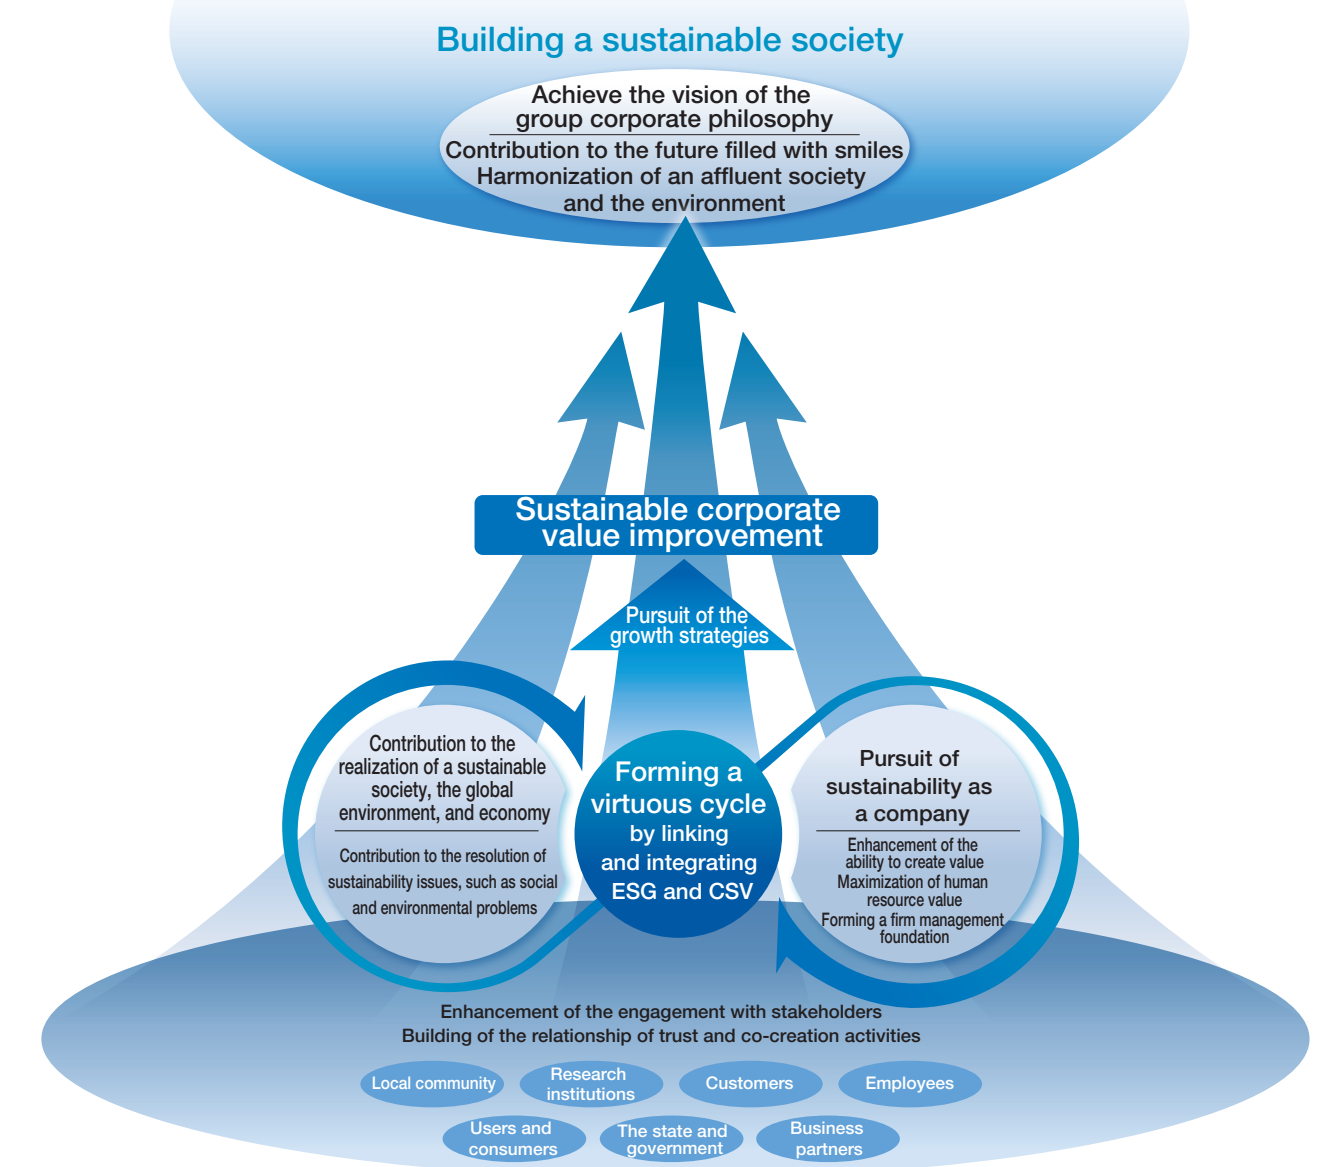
Building a sustainable society

Achieve the vision of the group corporate philosophy

Contribution to the future filled with smiles
Harmonization of an affluent society and the environment

Sustainable corporate value improvement

Pursuit of the growth strategies

Contribution to the realization of a sustainable society, the global environment, and economy

Contribution to the resolution of sustainability issues, such as social and environmental problems

Forming a virtuous cycle by linking and integrating ESG and CSV

Pursuit of sustainability as a company

Enhancement of the ability to create value
Maximization of human resource value
Forming a firm management foundation

Enhancement of the engagement with stakeholders
Building of the relationship of trust and co-creation activities

Local community
Research institutions
Customers
Employees
Users and consumers
The state and government
Business partners